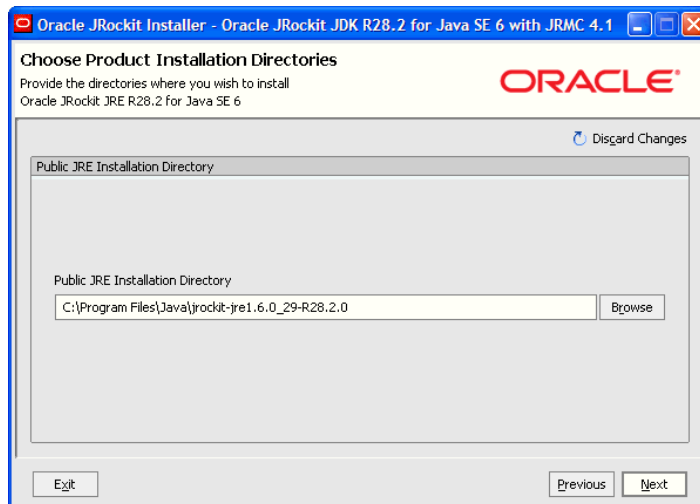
Oracle JRockit Installer - Oracle JRockit JDK R28.2 for Java SE 6 with JRMC 4.1

Choose Product Installation Directories

Provide the directories where you wish to install Oracle JRockit JRE R28.2 for Java SE 6

ORACLE

Discard Changes

Public JRE Installation Directory

Public JRE Installation Directory

C:\Program Files\Java\jrockit-jre1.6.0_29-R28.2.0

Browse

Exit

Previous

Next